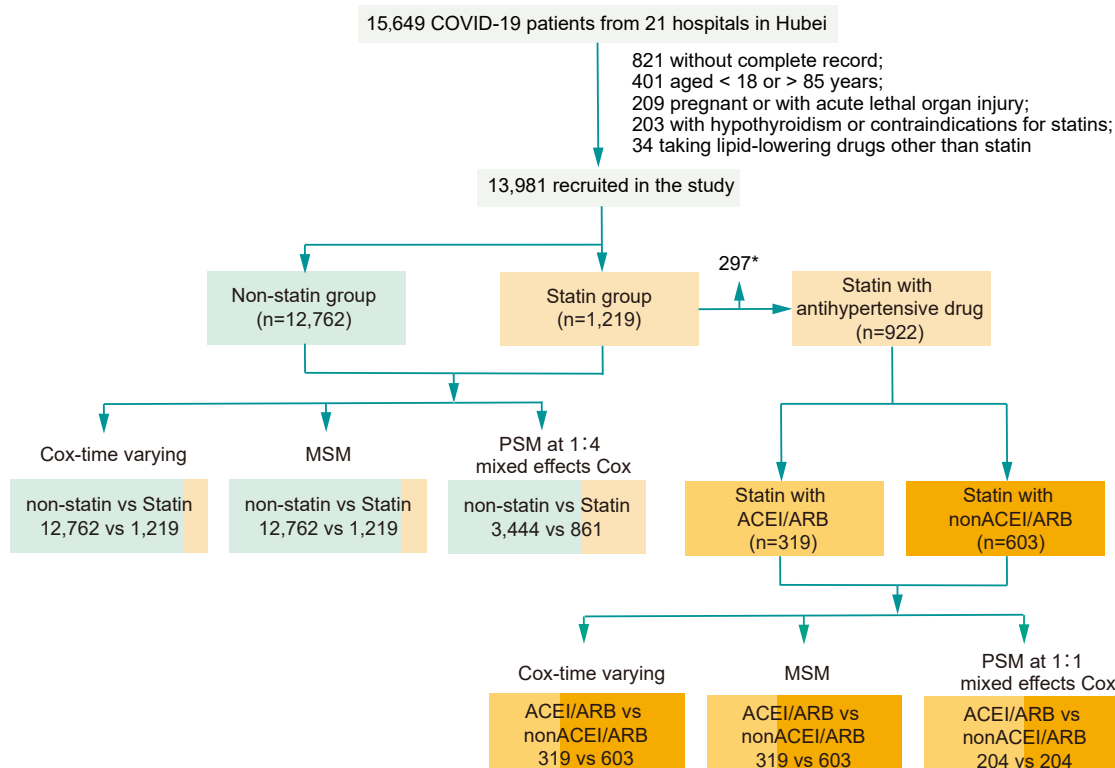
15,649 COVID-19 patients from 21 hospitals in Hubei

821 without complete record;
401 aged < 18 or > 85 years;
209 pregnant or with acute lethal organ injury;
203 with hypothyroidism or contraindications for statins;
34 taking lipid-lowering drugs other than statin

13,981 recruited in the study

Non-statin group
(n=12,762)

Statin group
(n=1,219)

297*

Statin with antihypertensive drug
(n=922)

Cox-time varying

non-statin vs Statin
12,762 vs 1,219

MSM

non-statin vs Statin
12,762 vs 1,219

PSM at 1:4
mixed effects Cox

non-statin vs Statin
3,444 vs 861

Statin with
ACEI/ARB
(n=319)

Statin with
nonACEI/ARB
(n=603)

Cox-time varying

ACEI/ARB vs
nonACEI/ARB
319 vs 603

MSM

ACEI/ARB vs
nonACEI/ARB
319 vs 603

PSM at 1:1
mixed effects Cox

ACEI/ARB vs
nonACEI/ARB
204 vs 204